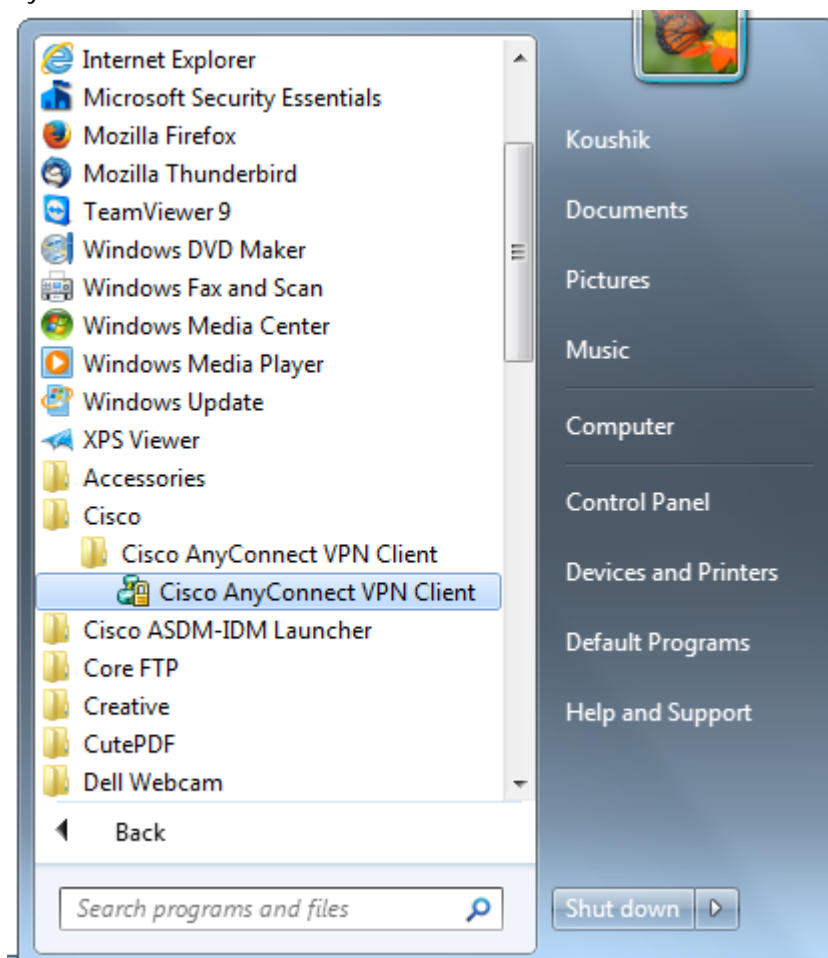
Internet Explorer
Microsoft Security Essentials
Mozilla Firefox
Mozilla Thunderbird
TeamViewer 9
Windows DVD Maker
Windows Fax and Scan
Windows Media Center
Windows Media Player
Windows Update
XPS Viewer
Accessories
Cisco
Cisco AnyConnect VPN Client
Cisco AnyConnect VPN Client
Cisco ASDM-IDM Launcher
Core FTP
Creative
CutePDF
Dell Webcam

Back

Search programs and files

Koushik
Documents
Pictures
Music
Computer
Control Panel
Devices and Printers
Default Programs
Help and Support

Shut down